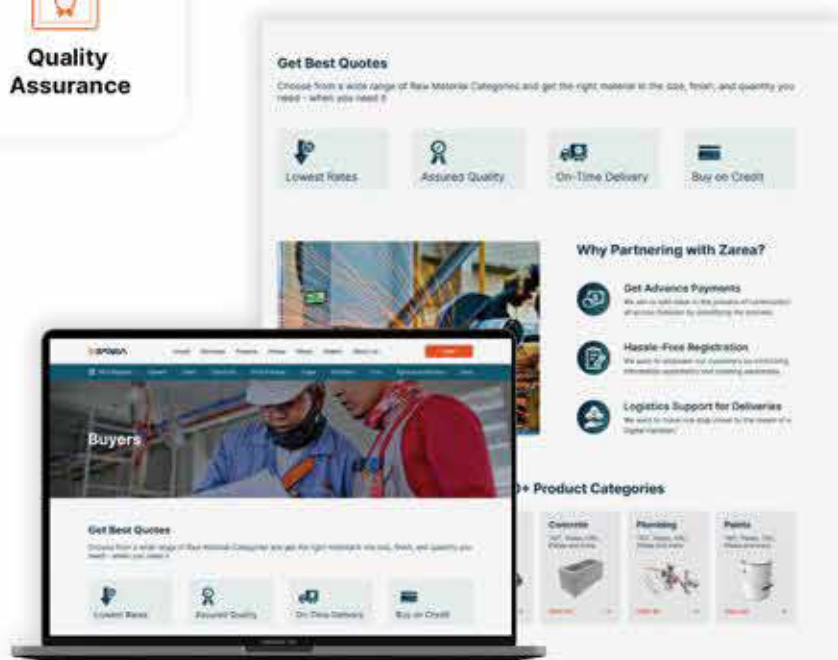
Quality Assurance

Get Best Quotes

Choose from a wide range of Raw Material Categories and get the right material in the size, finish, and quantity you need - when you need it

Lowest Rates

Assured Quality

On-Time Delivery

Buy on Credit

Why Partnering with Zarea?

Get Advance Payments

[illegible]

Hassle-Free Registration

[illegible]

Logistics Support for Deliveries

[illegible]

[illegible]+ Product Categories

Concrete

Plumbing

Paints

ZAREA

Buyers

Get Best Quotes

Choose from a wide range of Raw Material Categories and get the right material in the size, finish, and quantity you need - when you need it

Lowest Rates

Assured Quality

On-Time Delivery

Buy on Credit